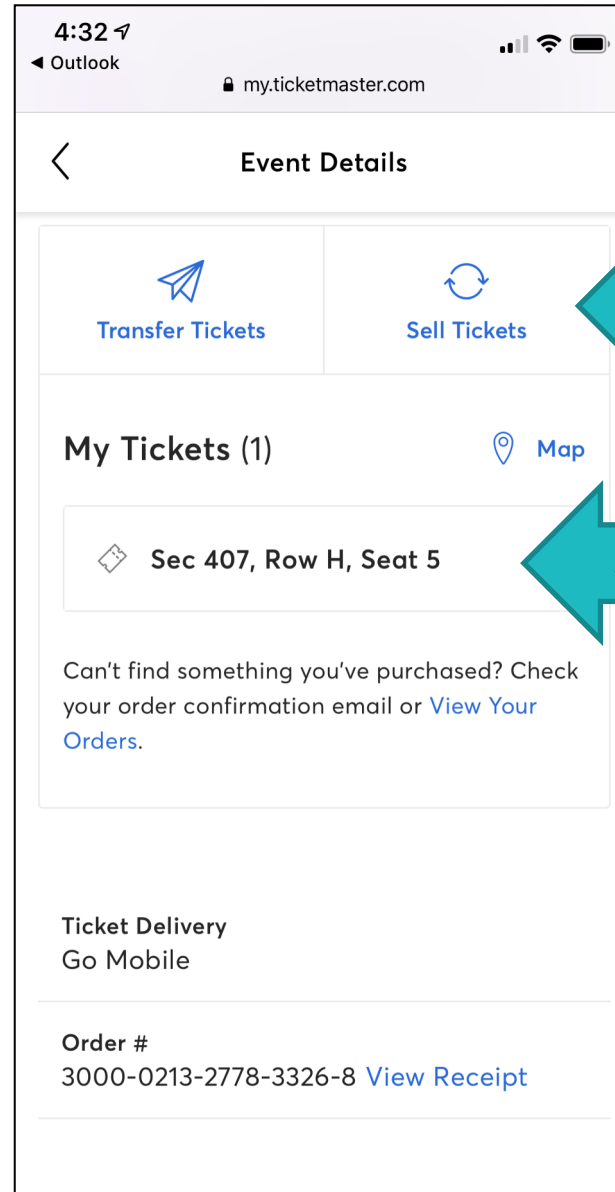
4:32
◀ Outlook
my.ticketmaster.com

Event Details

Transfer Tickets

Sell Tickets

My Tickets (1)

Map

Sec 407, Row H, Seat 5

Can't find something you've purchased? Check your order confirmation email or View Your Orders.

Ticket Delivery
Go Mobile

Order #
3000-0213-2778-3326-8 View Receipt